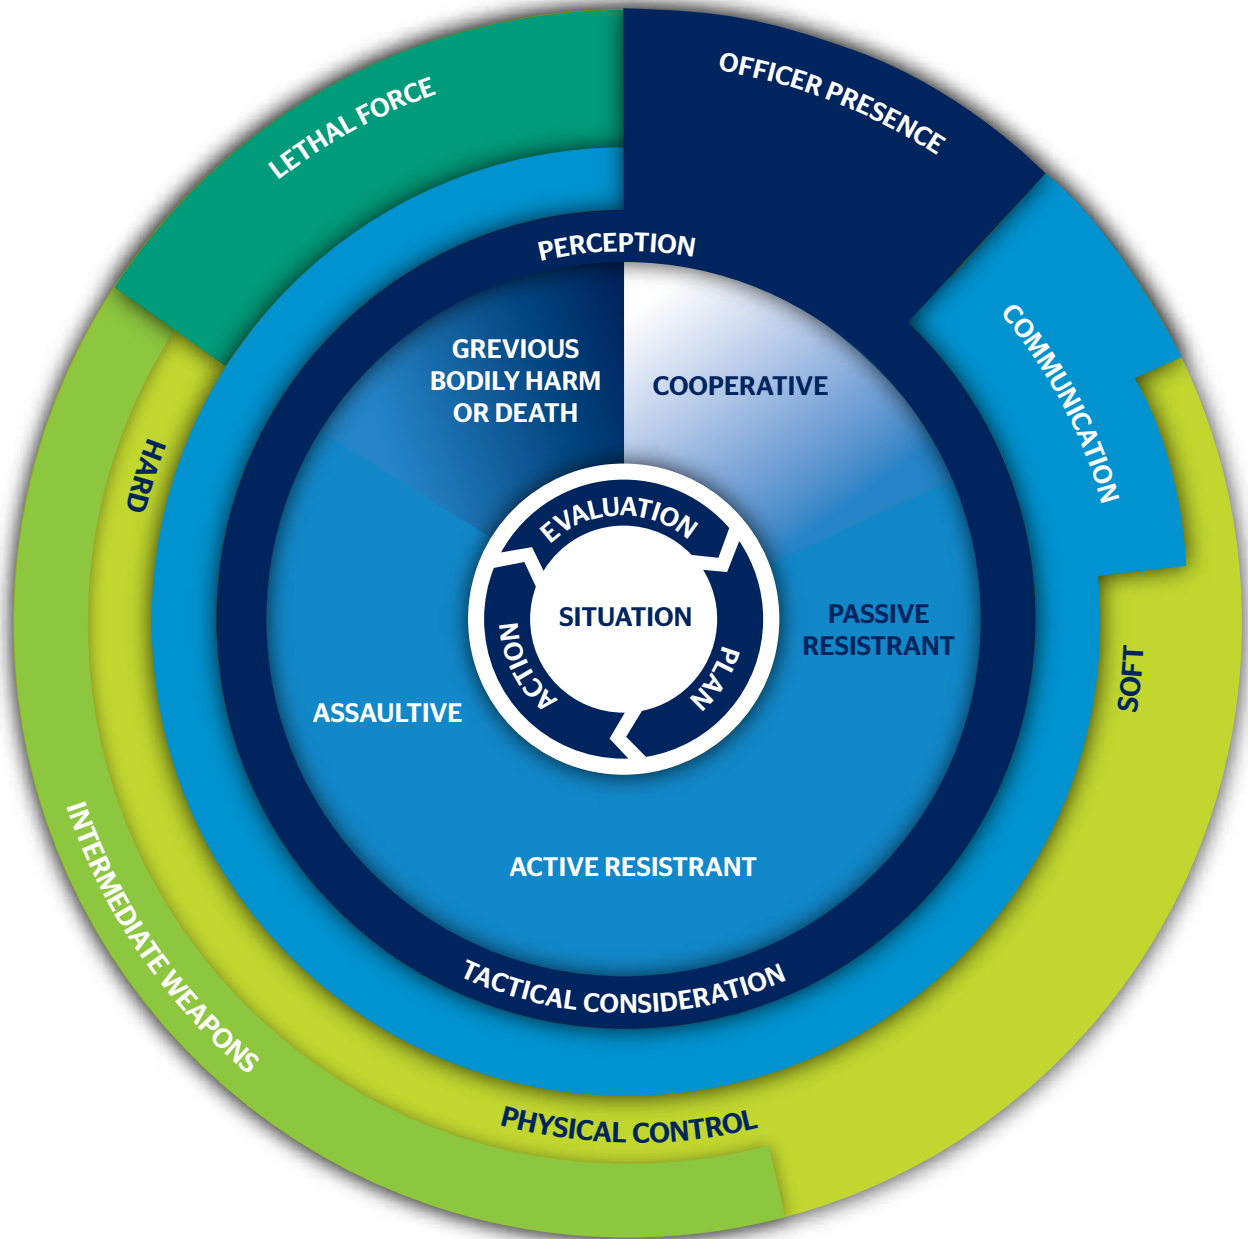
LETHAL FORCE

OFFICER PRESENCE

PERCEPTION

GREVIOUS BODILY HARM OR DEATH

COOPERATIVE

COMMUNICATION

HARD

EVALUATION

SITUATION

ACTION

PLAN

PASSIVE RESISTRANT

SOFT

ASSAULTIVE

ACTIVE RESISTRANT

TACTICAL CONSIDERATION

INTERMEDIATE WEAPONS

PHYSICAL CONTROL